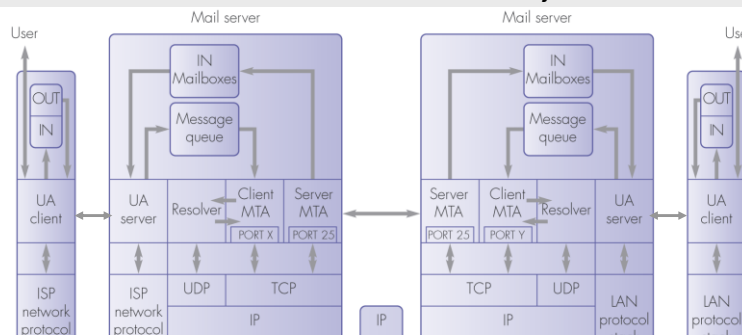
User

OUT

IN

UA client

ISP network protocol

Mail server

IN Mailboxes

Message queue

UA server

Resolver

Client MTA

PORT X

Server MTA

PORT 25

UDP

TCP

ISP network protocol

IP

IP

Mail server

IN Mailboxes

Message queue

Server MTA

PORT 25

Client MTA

PORT Y

Resolver

UA server

TCP

UDP

IP

LAN protocol

Use

OUT

IN

UA client

LAN protocol